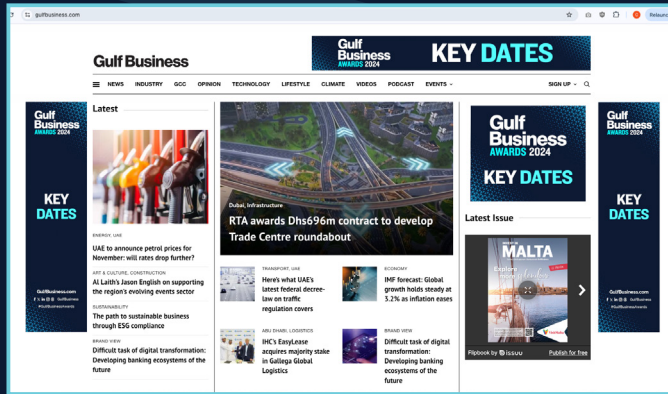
gulfbusiness.com

Relaunch

Gulf Business

Gulf Business AWARDS 2024 KEY DATES

NEWS INDUSTRY GCC OPINION TECHNOLOGY LIFESTYLE CLIMATE VIDEOS PODCAST EVENTS

SIGN UP

Gulf Business AWARDS 2024

KEY DATES

GulfBusiness.com
#GulfBusinessAwards

Latest

ENERGY, UAE
UAE to announce petrol prices for November: will rates drop further?

ART & CULTURE, CONSTRUCTION
Al Laith's Jason English on supporting the region's evolving events sector

SUSTAINABILITY
The path to sustainable business through ESG compliance

BRAND VIEW
Difficult task of digital transformation: Developing banking ecosystems of the future

Dubai, Infrastructure
RTA awards Dhs696m contract to develop Trade Centre roundabout

TRANSPORT, UAE
Here's what UAE's latest federal decree-law on traffic regulation covers

ECONOMY
IMF forecast: Global growth holds steady at 3.2% as inflation eases

ABU DHABI, LOGISTICS
IHC's EasyLease acquires majority stake in Gallega Global Logistics

BRAND VIEW
Difficult task of digital transformation: Developing banking ecosystems of the future

Gulf Business AWARDS 2024

KEY DATES

Latest Issue

MALTA

Flipbook by issuu

Publish for free

Gulf Business AWARDS 2024

KEY DATES

GulfBusiness.com
#GulfBusinessAwards